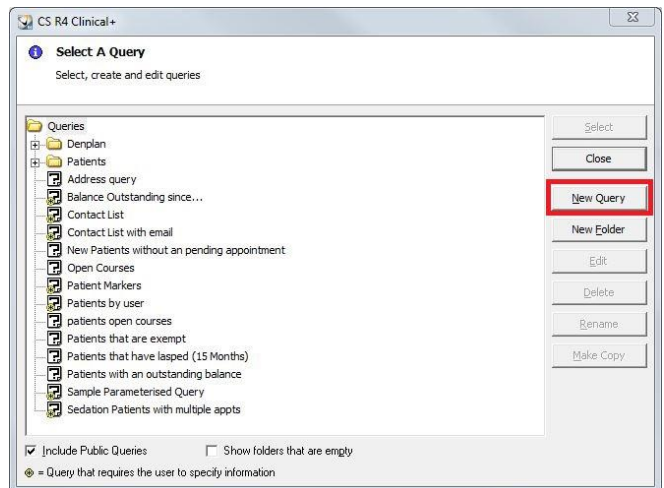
CS R4 Clinical+

Select A Query

Select, create and edit queries

Queries
Denplan
Patients
Address query
Balance Outstanding since...
Contact List
Contact List with email
New Patients without an pending appointment
Open Courses
Patient Markers
Patients by user
patients open courses
Patients that are exempt
Patients that have lasped (15 Months)
Patients with an outstanding balance
Sample Parameterised Query
Sedation Patients with multiple appts

Select
Close
New Query
New Folder
Edit
Delete
Rename
Make Copy

Include Public Queries
Show folders that are empty

= Query that requires the user to specify information